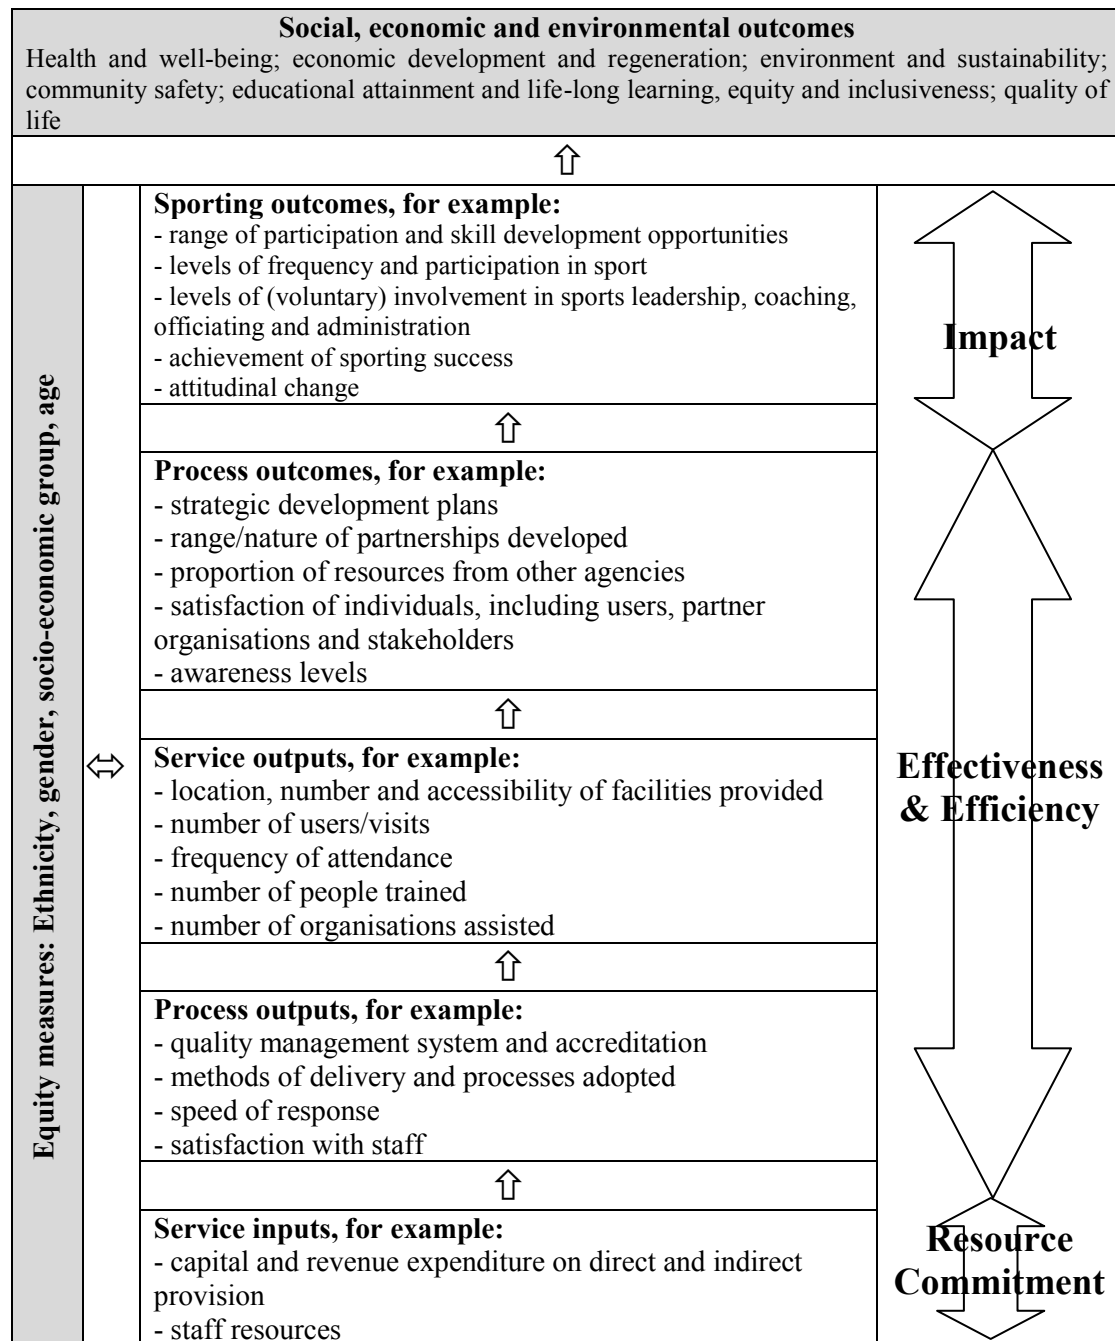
**Social, economic and environmental outcomes**

Health and well-being; economic development and regeneration; environment and sustainability; community safety; educational attainment and life-long learning, equity and inclusiveness; quality of life

⇧

Equity measures: Ethnicity, gender, socio-economic group, age

⇔

**Sporting outcomes, for example:**
- range of participation and skill development opportunities
- levels of frequency and participation in sport
- levels of (voluntary) involvement in sports leadership, coaching, officiating and administration
- achievement of sporting success
- attitudinal change

⇧

**Process outcomes, for example:**
- strategic development plans
- range/nature of partnerships developed
- proportion of resources from other agencies
- satisfaction of individuals, including users, partner organisations and stakeholders
- awareness levels

⇧

**Service outputs, for example:**
- location, number and accessibility of facilities provided
- number of users/visits
- frequency of attendance
- number of people trained
- number of organisations assisted

⇧

**Process outputs, for example:**
- quality management system and accreditation
- methods of delivery and processes adopted
- speed of response
- satisfaction with staff

⇧

**Service inputs, for example:**
- capital and revenue expenditure on direct and indirect provision
- staff resources

Impact

Effectiveness & Efficiency

Resource Commitment